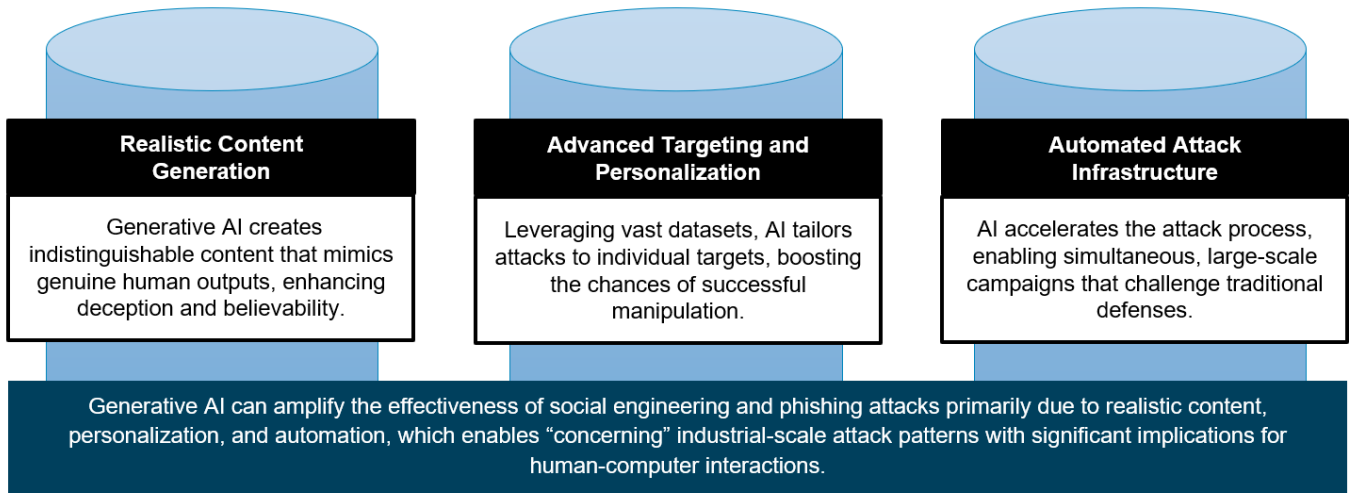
Realistic Content Generation

Generative AI creates indistinguishable content that mimics genuine human outputs, enhancing deception and believability.

Advanced Targeting and Personalization

Leveraging vast datasets, AI tailors attacks to individual targets, boosting the chances of successful manipulation.

Automated Attack Infrastructure

AI accelerates the attack process, enabling simultaneous, large-scale campaigns that challenge traditional defenses.

Generative AI can amplify the effectiveness of social engineering and phishing attacks primarily due to realistic content, personalization, and automation, which enables “concerning” industrial-scale attack patterns with significant implications for human-computer interactions.